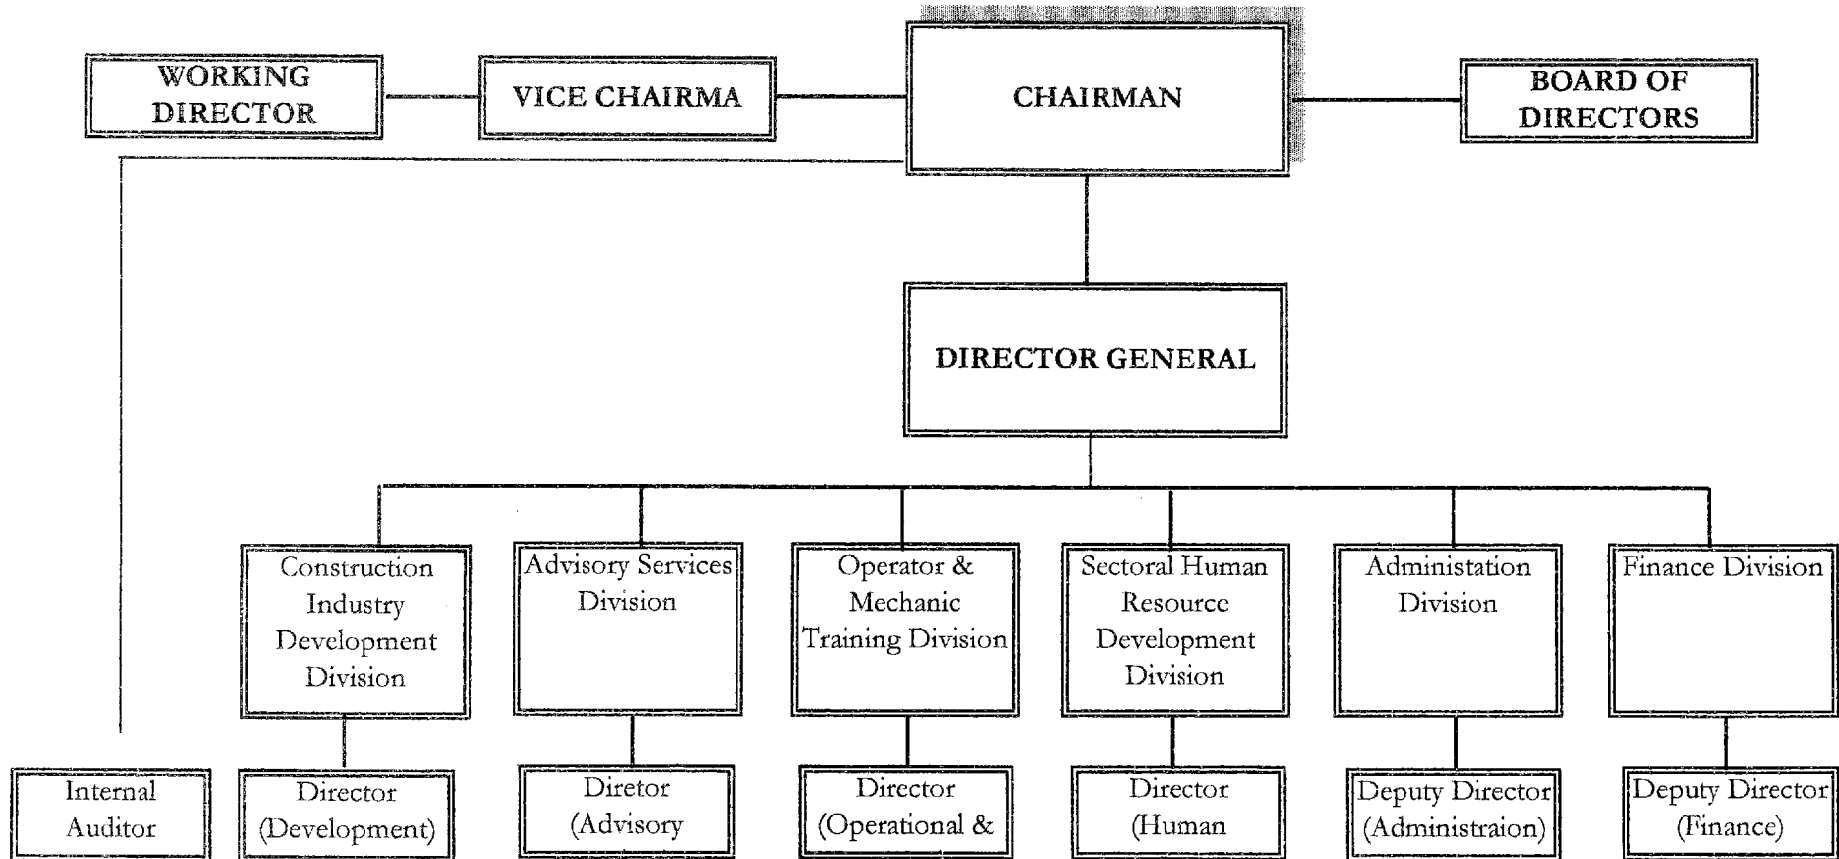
WORKING DIRECTOR

VICE CHAIRMA

CHAIRMAN

BOARD OF DIRECTORS

DIRECTOR GENERAL

Construction Industry Development Division

Advisory Services Division

Operator & Mechanic Training Division

Sectoral Human Resource Development Division

Administation Division

Finance Division

Internal Auditor

Director (Development)

Diretor (Advisory

Director (Operational &

Director (Human

Deputy Director (Administraion)

Deputy Director (Finance)